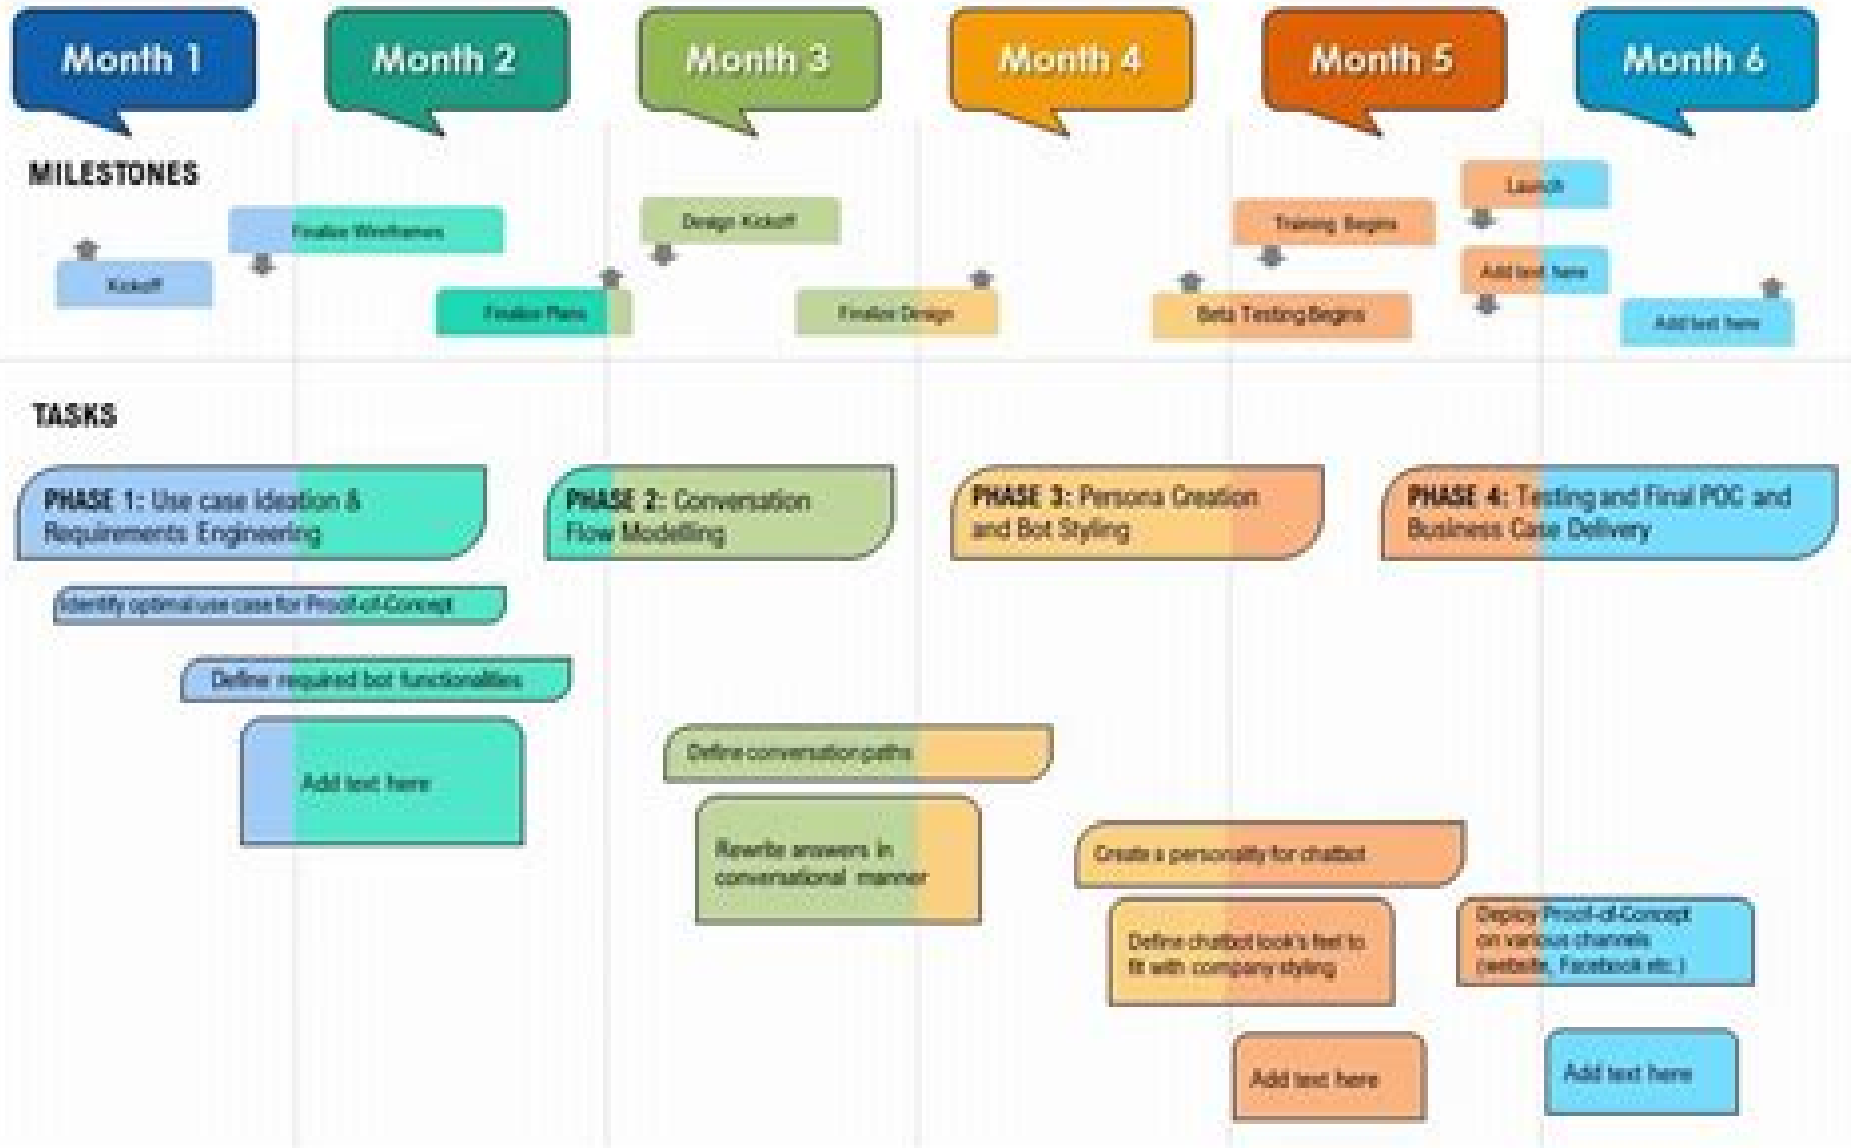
Month 1

Month 2

Month 3

Month 4

Month 5

Month 6

MILESTONES

Finalize Wireframes

Design Kickoff

Launch

Training Begins

Kickoff

Add text here

Finalize Plans

Finalize Design

Beta Testing Begins

Add text here

TASKS

PHASE 1: Use case Ideation & Requirements Engineering

PHASE 2: Conversation Flow Modelling

PHASE 3: Persona Creation and Bot Styling

PHASE 4: Testing and Final POC and Business Case Delivery

Identify optimal use case for Proof-of-Concept

Define required bot functionalities

Add text here

Define conversation paths

Rewrite answers in conversational manner

Create a personality for chatbot

Define chatbot look's feel to fit with company styling

Deploy Proof-of-Concept on various channels (website, Facebook etc.)

Add text here

Add text here